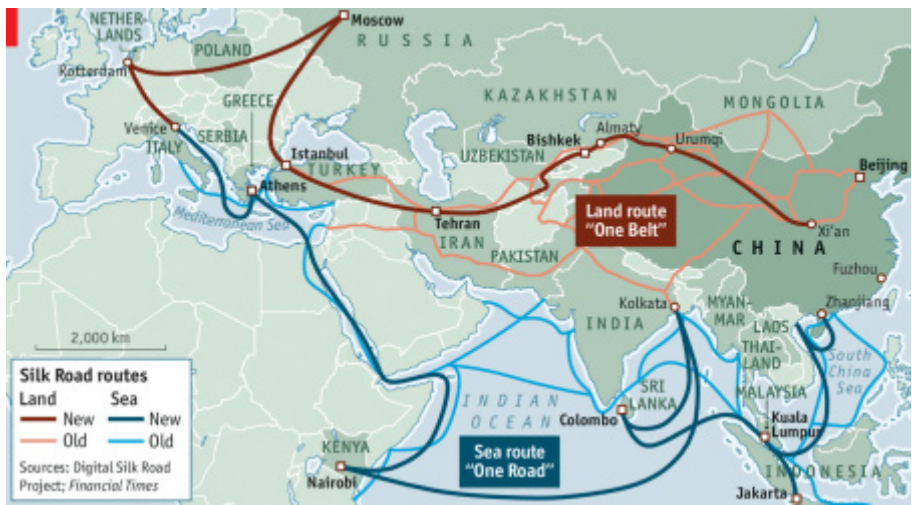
NETHERLANDS
Moscow
RUSSIA
POLAND
Rotterdam
KAZAKHSTAN
MONGOLIA
GREECE
Venice
SERBIA
ITALY
Bishkek
Almaty
Urumqi
UZBEKISTAN
Istanbul
TURKEY
Beijing
Athens
Mediterranean Sea
Tehran
IRAN
Land route "One Belt"
Xi'an
CHINA
PAKISTAN
Fuzhou
Kolkata
MYANMAR
Zhanjiang
2,000 km
INDIA
LAOS
THAILAND
South China Sea
Silk Road routes
Land
Sea
New
New
Old
Old
INDIAN OCEAN
SRI LANKA
Colombo
MALAYSIA
Kuala Lumpur
KENYA
Sea route "One Road"
Sources: Digital Silk Road Project; Financial Times
Nairobi
INDONESIA
Jakarta